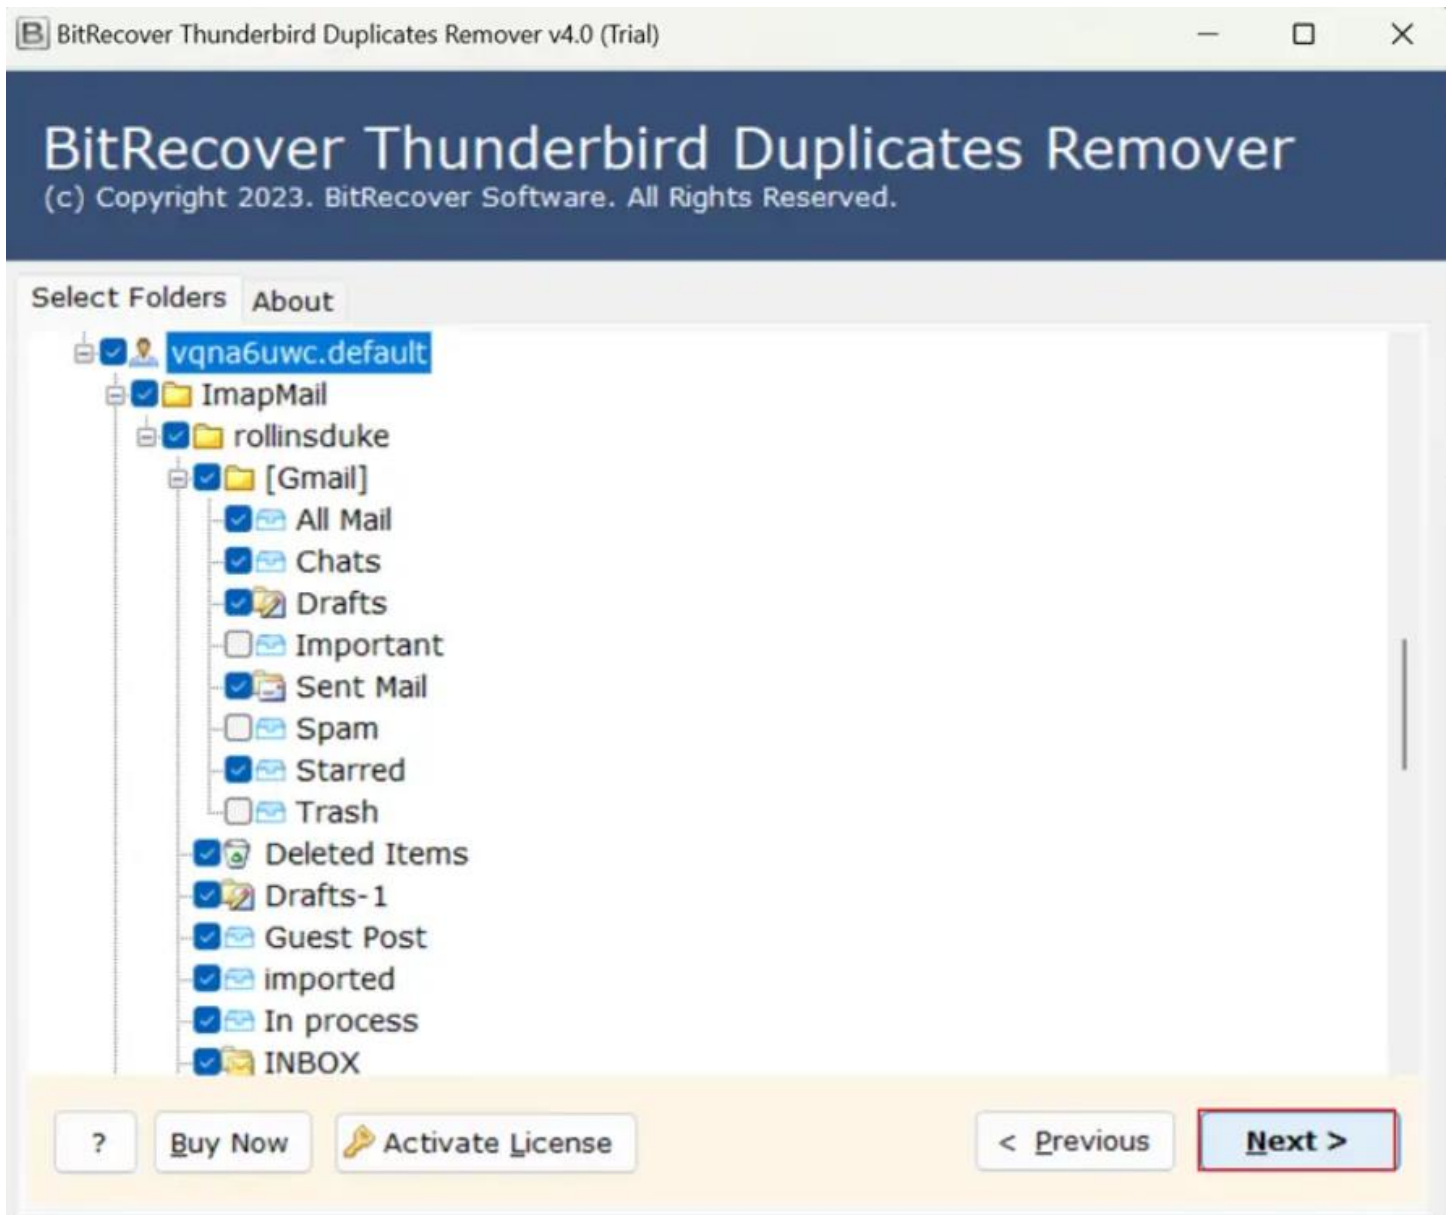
BitRecover Thunderbird Duplicates Remover v4.0 (Trial)

BitRecover Thunderbird Duplicates Remover
(c) Copyright 2023. BitRecover Software. All Rights Reserved.

Select Folders
About

vqna6uwc.default
ImapMail
rollinsduke
[Gmail]
All Mail
Chats
Drafts
Important
Sent Mail
Spam
Starred
Trash
Deleted Items
Drafts-1
Guest Post
imported
In process
INBOX

?
Buy Now
Activate License
< Previous
Next >